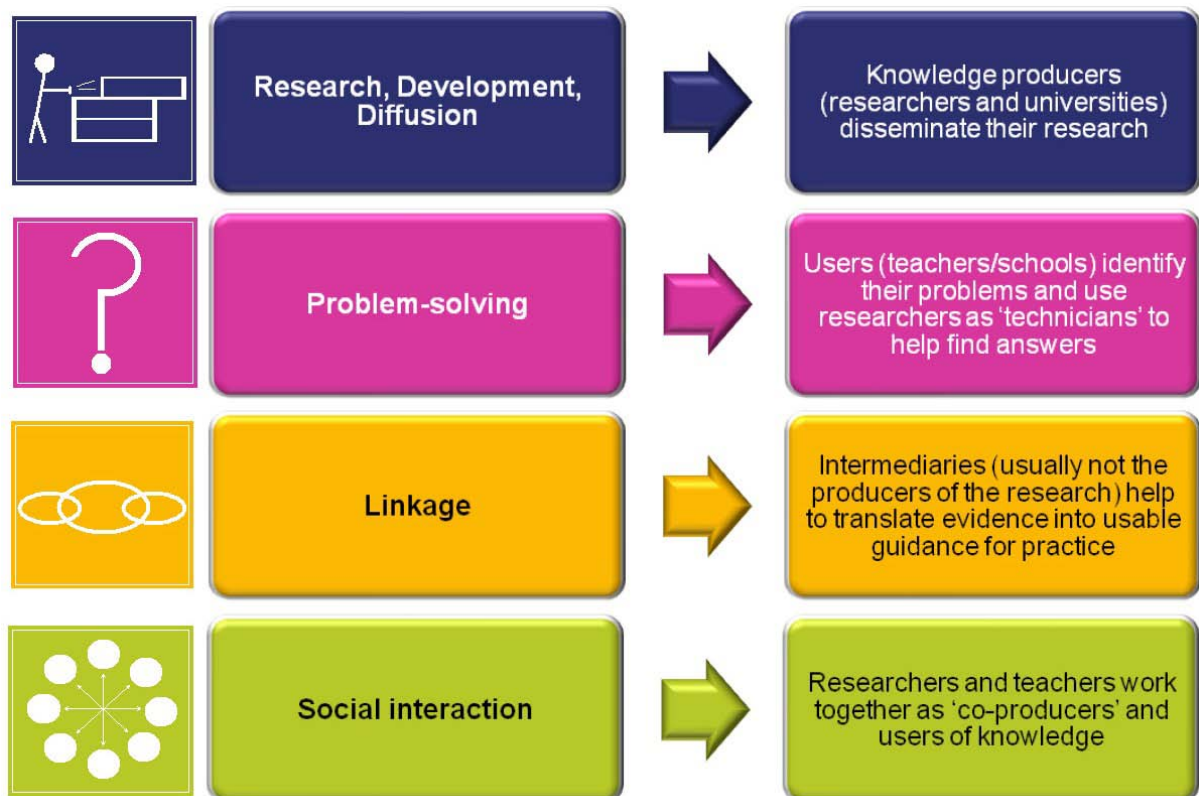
Research, Development, Diffusion

Knowledge producers (researchers and universities) disseminate their research

Problem-solving

Users (teachers/schools) identify their problems and use researchers as 'technicians' to help find answers

Linkage

Intermediaries (usually not the producers of the research) help to translate evidence into usable guidance for practice

Social interaction

Researchers and teachers work together as 'co-producers' and users of knowledge